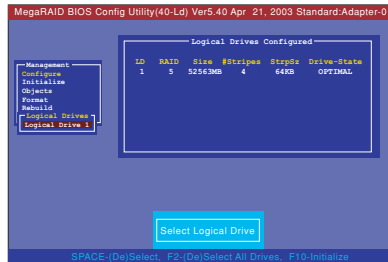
MegaRAID BIOS Config Utility(40-Ld) Ver5.40 Apr 21, 2003 Standard:Adapter-0

Management
Configure
Initialize
Objects
Format
Rebuild
Logical Drives
Logical Drive 1

Logical Drives Configured

| LD | RAID | Size | #Stripes | StrpSz | Drive-State |
|---|---|---|---|---|---|
| 1 | 5 | 52563MB | 4 | 64KB | OPTIMAL |

Select Logical Drive

SPACE-(De)Select, F2-(De)Select All Drives, F10-Initialize